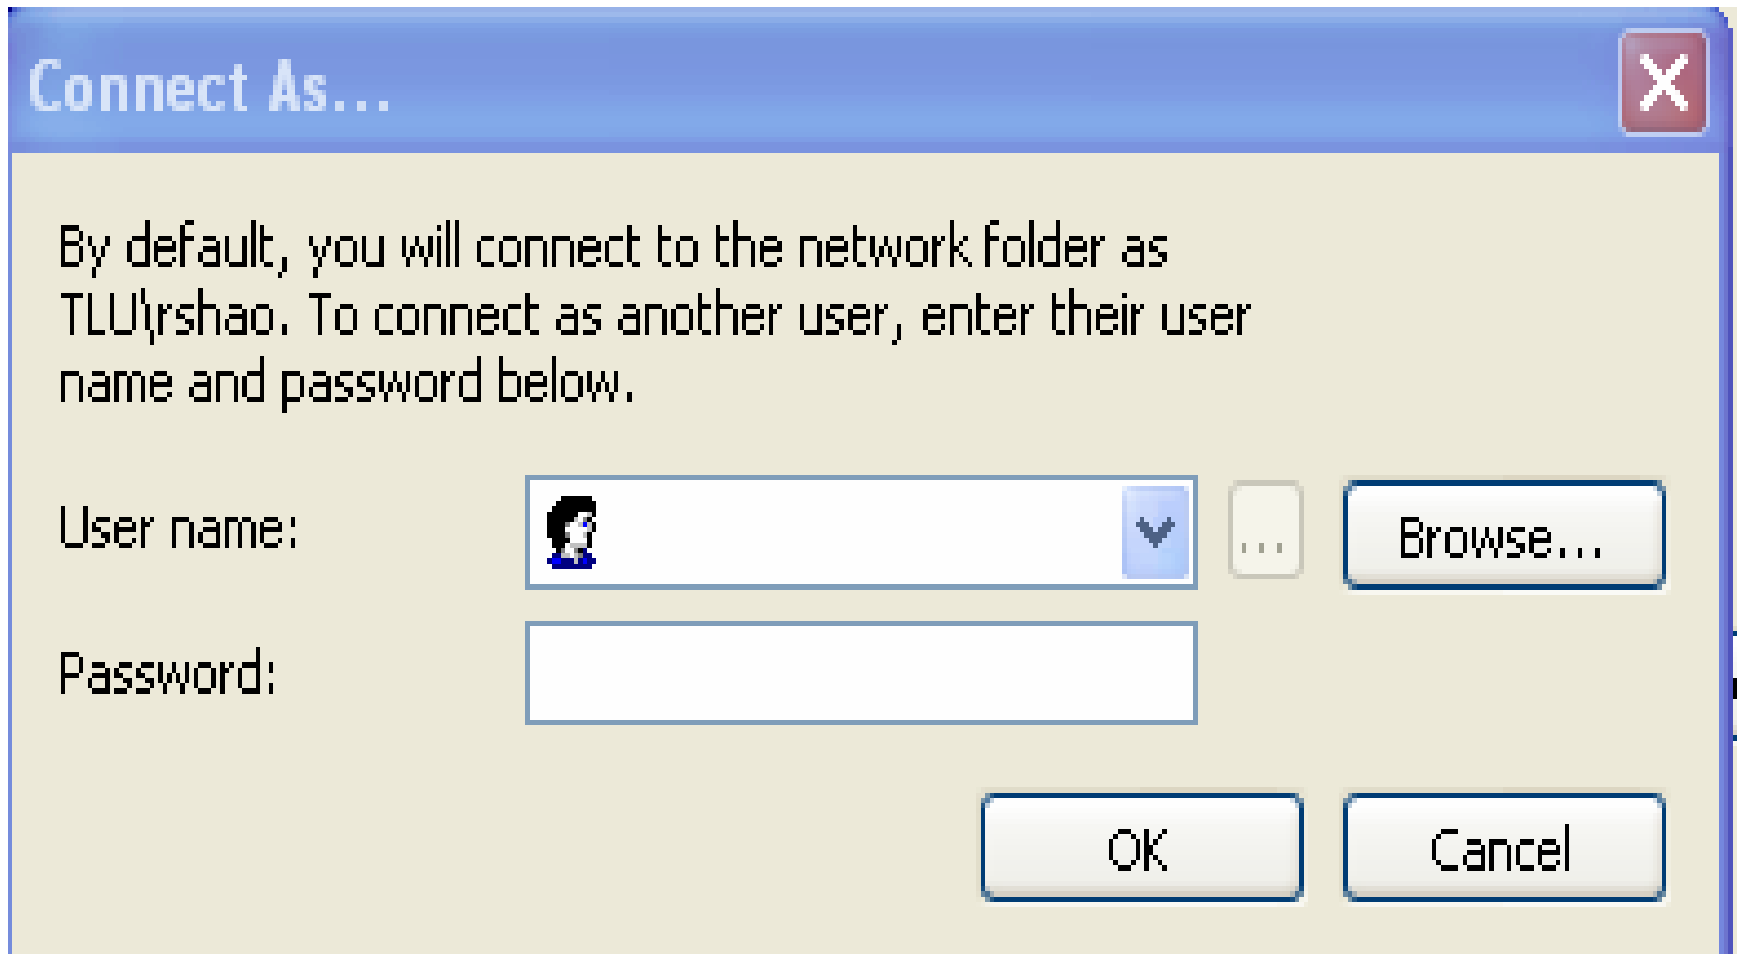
Connect As...

By default, you will connect to the network folder as TLU\rshao. To connect as another user, enter their user name and password below.

User name:

...

Browse...

Password:

OK

Cancel